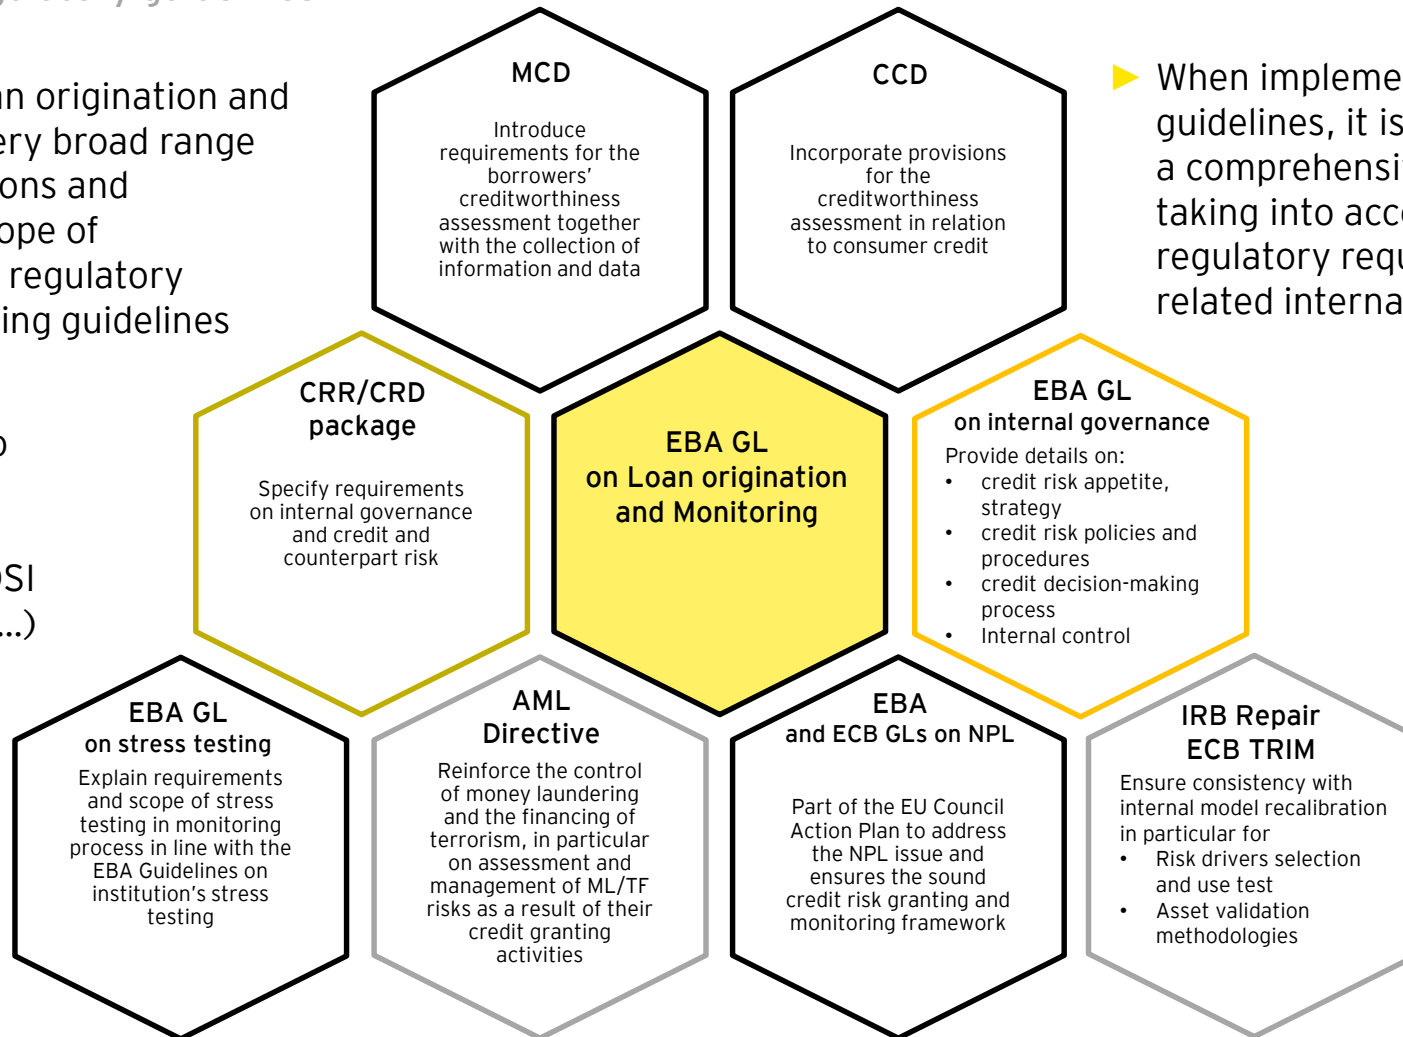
n origination and ery broad range ons and ope of regulatory ing guidelines

o

SI ...)

MCD

Introduce requirements for the borrowers' creditworthiness assessment together with the collection of information and data

CCD

Incorporate provisions for the creditworthiness assessment in relation to consumer credit

When impleme guidelines, it is a comprehensi taking into acc regulatory requ related interna

CRR/CRD package

Specify requirements on internal governance and credit and counterpart risk

EBA GL on Loan origination and Monitoring

EBA GL on internal governance

Provide details on:
• credit risk appetite, strategy
• credit risk policies and procedures
• credit decision-making process
• Internal control

EBA GL on stress testing

Explain requirements and scope of stress testing in monitoring process in line with the EBA Guidelines on institution's stress testing

AML Directive

Reinforce the control of money laundering and the financing of terrorism, in particular on assessment and management of ML/TF risks as a result of their credit granting activities

EBA and ECB GLs on NPL

Part of the EU Council Action Plan to address the NPL issue and ensures the sound credit risk granting and monitoring framework

IRB Repair ECB TRIM

Ensure consistency with internal model recalibration in particular for
• Risk drivers selection and use test
• Asset validation methodologies